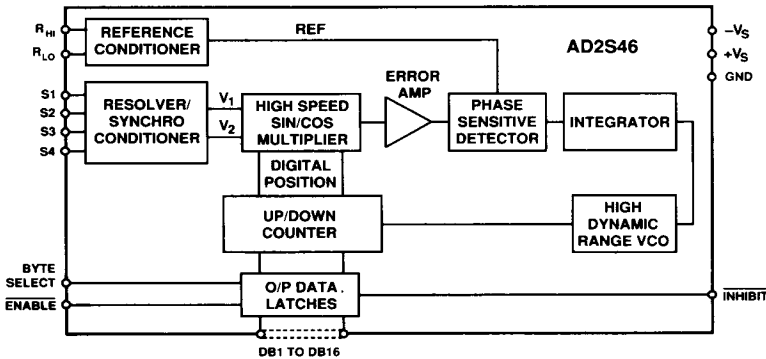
$R_{HI}$
$R_{LO}$
REFERENCE CONDITIONER
REF
AD2S46
$-V_S$
$+V_S$
GND
S1
S2
S3
S4
RESOLVER/ SYNCHRO CONDITIONER
$V_1$
$V_2$
HIGH SPEED SIN/COS MULTIPLIER
ERROR AMP
PHASE SENSITIVE DETECTOR
INTEGRATOR
DIGITAL POSITION
UP/DOWN COUNTER
HIGH DYNAMIC RANGE VCO
BYTE SELECT
$\overline{\text{ENABLE}}$
O/P DATA LATCHES
$\overline{\text{INHIBIT}}$
DB1 TO DB16